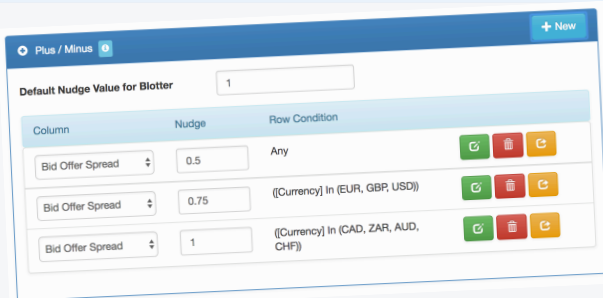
+ New

Plus / Minus

Default Nudge Value for Blotter 1

| Column | Nudge | Row Condition |
|---|---|---|
| Bid Offer Spread | 0.5 | Any |
| Bid Offer Spread | 0.75 | ([Currency] In (EUR, GBP, USD)) |
| Bid Offer Spread | 1 | ([Currency] In (CAD, ZAR, AUD, CHF)) |